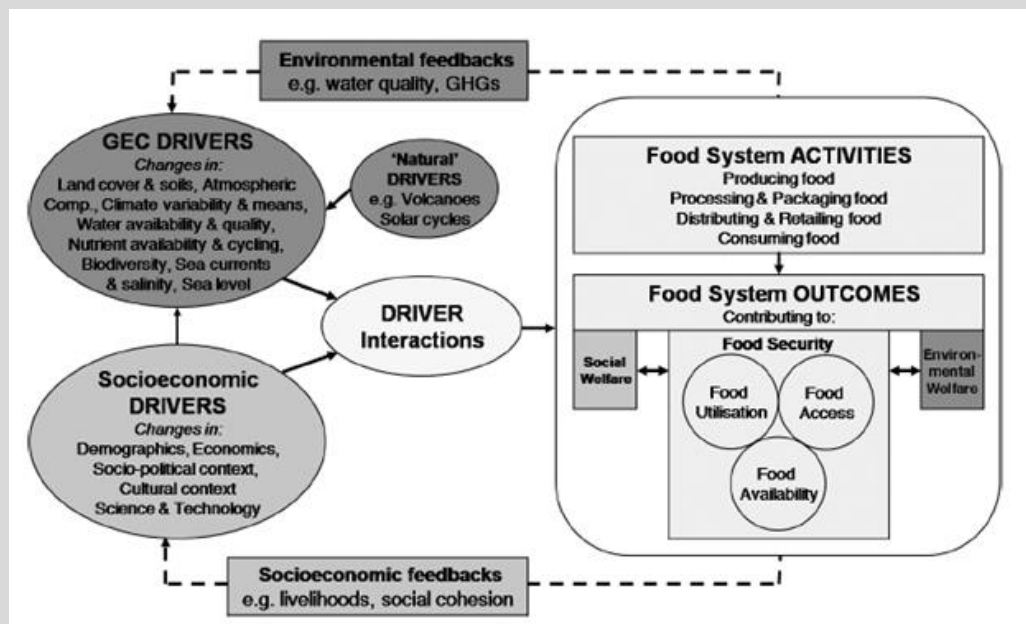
Environmental feedbacks
e.g. water quality, GHGs

GEC DRIVERS
Changes in:
Land cover & soils, Atmospheric Comp., Climate variability & means, Water availability & quality, Nutrient availability & cycling, Biodiversity, Sea currents & salinity, Sea level

'Natural' DRIVERS
e.g. Volcanoes
Solar cycles

DRIVER Interactions

Socioeconomic DRIVERS
Changes in:
Demographics, Economics, Socio-political context, Cultural context
Science & Technology

Food System ACTIVITIES
Producing food
Processing & Packaging food
Distributing & Retailing food
Consuming food

Food System OUTCOMES
Contributing to:

Social Welfare

Food Security

Food Utilisation

Food Access

Food Availability

Environmental Welfare

Socioeconomic feedbacks
e.g. livelihoods, social cohesion